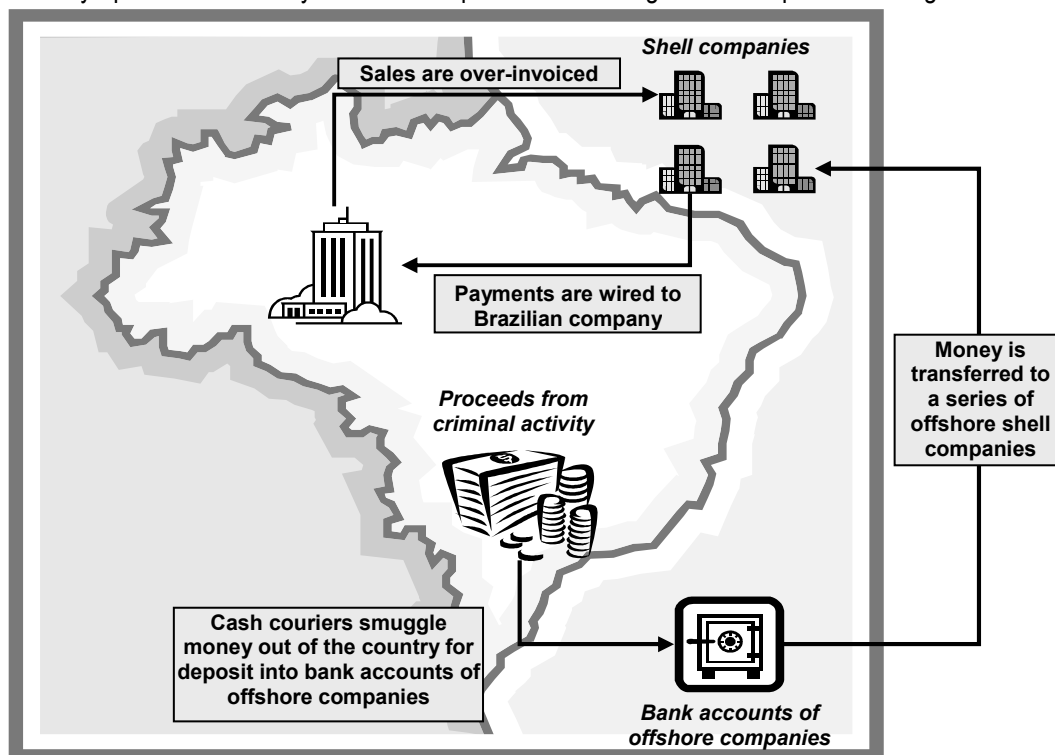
Shell companies

Sales are over-invoiced

Payments are wired to Brazilian company

Money is transferred to a series of offshore shell companies

Proceeds from criminal activity

Cash couriers smuggle money out of the country for deposit into bank accounts of offshore companies

Bank accounts of offshore companies